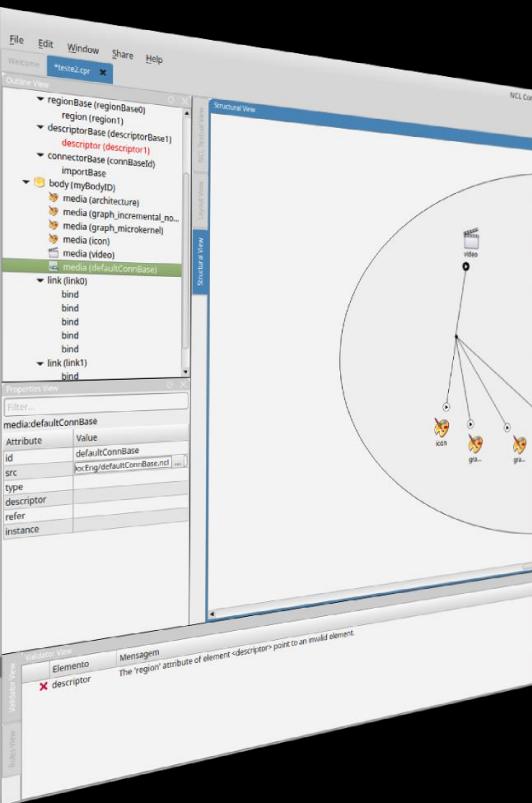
File Edit Window Share Help

Welcome *teste2.cpr ✖

Outline View

NCL Com

regionBase (regionBase0)
region (region1)
descriptorBase (descriptorBase1)
descriptor (descriptor1)
connectorBase (connBaseId)
importBase
body (myBodyID)
media (architecture)
media (graph_incremental_no...
media (graph_microkernel)
media (icon)
media (video)
media (defaultConnBase)
link (link0)
bind
bind
bind
bind
bind
link (link1)
bind

Properties View

Filter...

media:defaultConnBase

| Attribute | Value |
|---|---|
| id | defaultConnBase |
| src | ocEng/defaultConnBase.ncl ... |
| type | |
| descriptor | |
| refer | |
| instance | |

Structural View

NCL Textual View

Layout View

Structural View

video

icon

gra...

gra...

Validator View

Debug View

| | Elemento | Mensagem |
|---|---|---|
| ✖ | descriptor | The 'region' attribute of element <descriptor> point to an invalid element. |